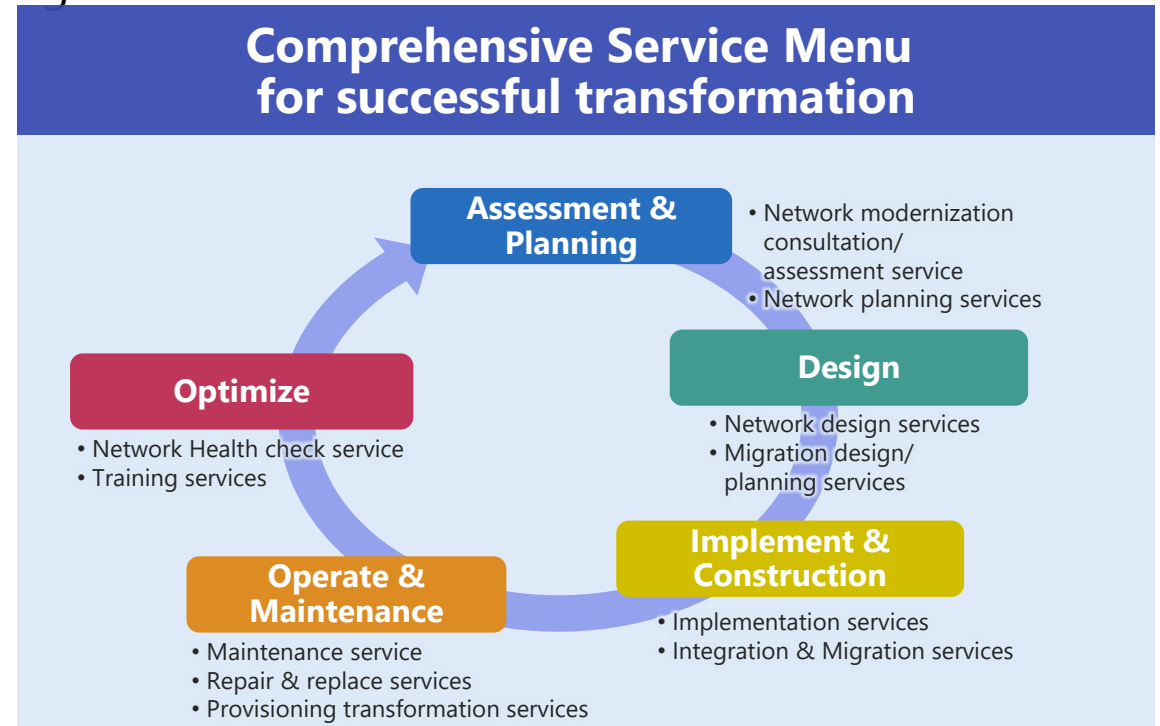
Comprehensive Service Menu for successful transformation

Assessment & Planning

• Network modernization consultation/ assessment service
• Network planning services

Design

• Network design services
• Migration design/ planning services

Implement & Construction

• Implementation services
• Integration & Migration services

Operate & Maintenance

• Maintenance service
• Repair & replace services
• Provisioning transformation services

Optimize

• Network Health check service
• Training services